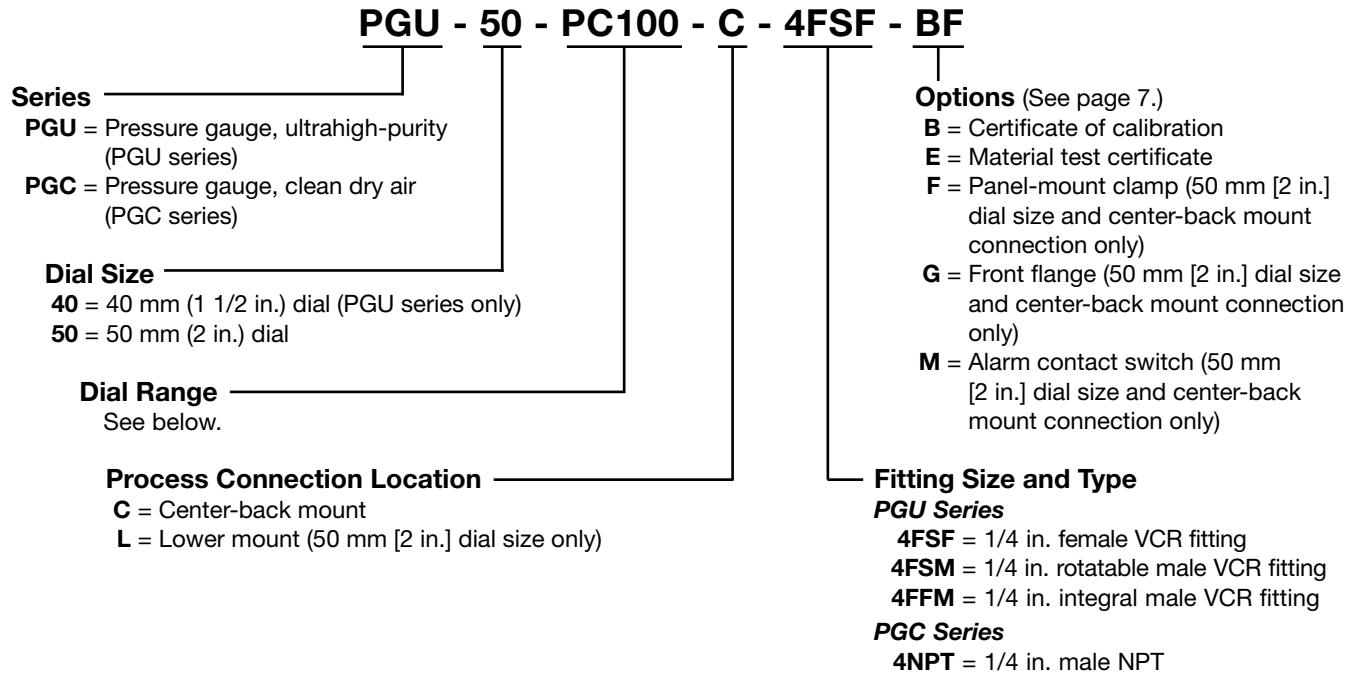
PGU - 50 - PC100 - C - 4FSF - BF

Series
PGU = Pressure gauge, ultrahigh-purity (PGU series)
PGC = Pressure gauge, clean dry air (PGC series)

Dial Size
40 = 40 mm (1 1/2 in.) dial (PGU series only)
50 = 50 mm (2 in.) dial

Dial Range
See below.

Process Connection Location
C = Center-back mount
L = Lower mount (50 mm [2 in.] dial size only)

Options (See page 7.)
B = Certificate of calibration
E = Material test certificate
F = Panel-mount clamp (50 mm [2 in.] dial size and center-back mount connection only)
G = Front flange (50 mm [2 in.] dial size and center-back mount connection only)
M = Alarm contact switch (50 mm [2 in.] dial size and center-back mount connection only)

Fitting Size and Type
PGU Series
4FSF = 1/4 in. female VCR fitting
4FSM = 1/4 in. rotatable male VCR fitting
4FFM = 1/4 in. integral male VCR fitting
PGC Series
4NPT = 1/4 in. male NPT